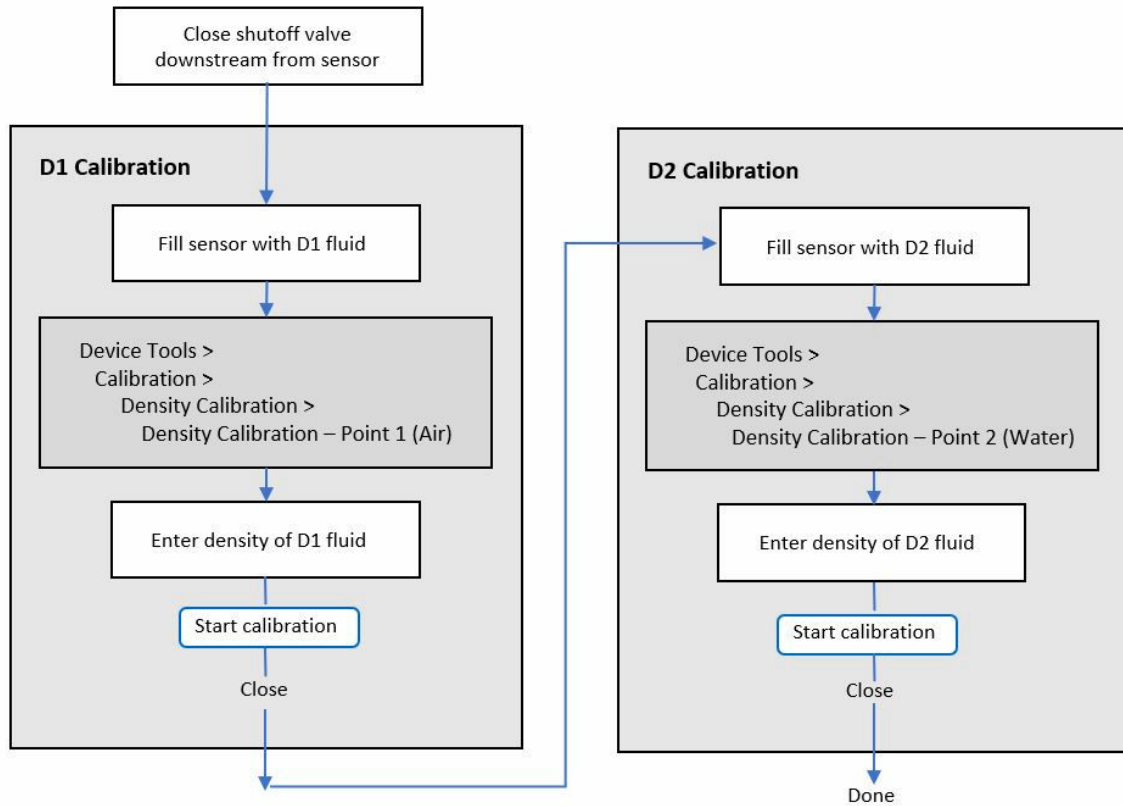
Close shutoff valve downstream from sensor

D1 Calibration

Fill sensor with D1 fluid

Device Tools >
Calibration >
Density Calibration >
Density Calibration – Point 1 (Air)

Enter density of D1 fluid

Start calibration

Close

D2 Calibration

Fill sensor with D2 fluid

Device Tools >
Calibration >
Density Calibration >
Density Calibration – Point 2 (Water)

Enter density of D2 fluid

Start calibration

Close

Done